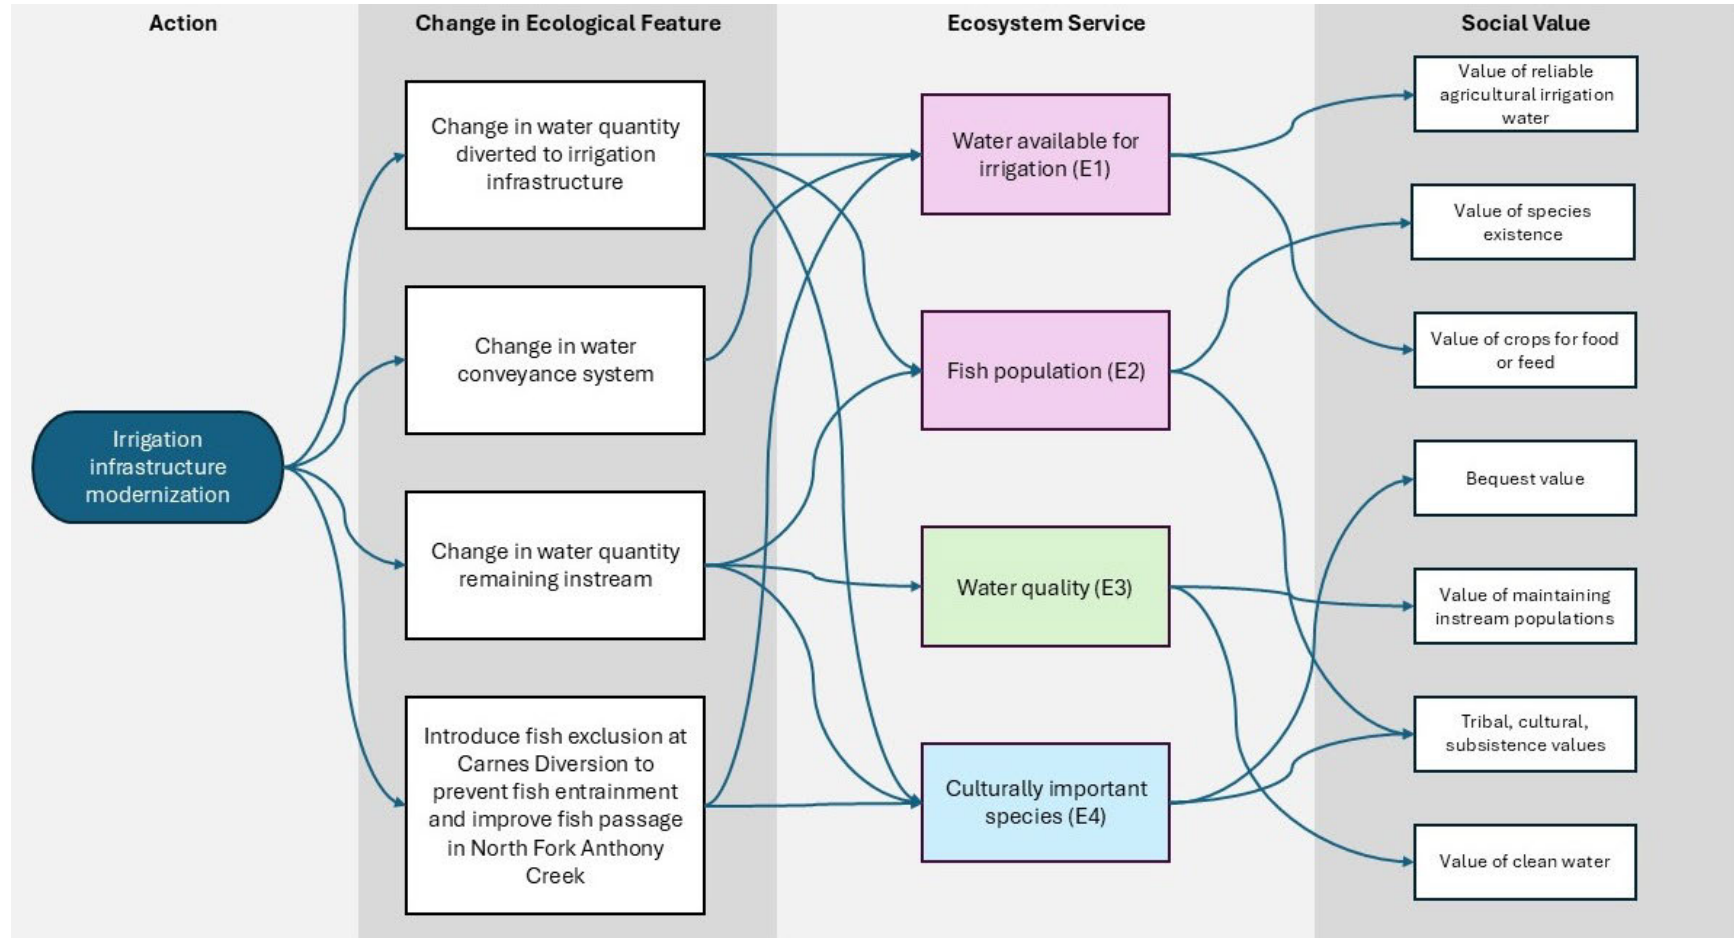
Action

Change in Ecological Feature

Ecosystem Service

Social Value

Irrigation infrastructure modernization

Change in water quantity diverted to irrigation infrastructure

Change in water conveyance system

Change in water quantity remaining instream

Introduce fish exclusion at Carnes Diversion to prevent fish entrainment and improve fish passage in North Fork Anthony Creek

Water available for irrigation (E1)

Fish population (E2)

Water quality (E3)

Culturally important species (E4)

Value of reliable agricultural irrigation water

Value of species existence

Value of crops for food or feed

Bequest value

Value of maintaining instream populations

Tribal, cultural, subsistence values

Value of clean water